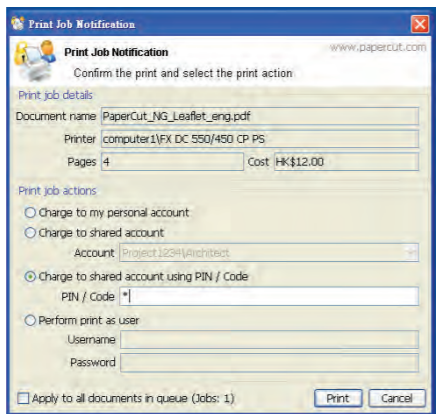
Print Job Notification

Print Job Notification
www.papercut.com
Confirm the print and select the print action

Print job details
Document name PaperCut_NG_Leaflet_eng.pdf
Printer computer1\FX DC 550/450 CP PS
Pages 4
Cost HK$12.00

Print job actions
Charge to my personal account
Charge to shared account
Account Project1234\Architect
Charge to shared account using PIN / Code
PIN / Code *|
Perform print as user
Username
Password

Apply to all documents in queue (Jobs: 1)
Print
Cancel